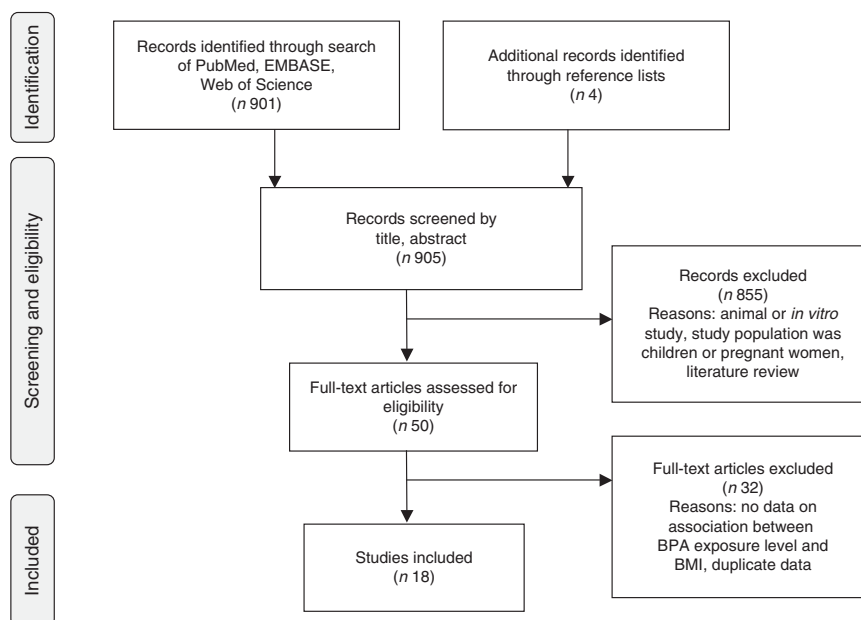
Identification

Records identified through search of PubMed, EMBASE, Web of Science
(n 901)

Additional records identified through reference lists
(n 4)

Screening and eligibility

Records screened by title, abstract
(n 905)

Records excluded
(n 855)
Reasons: animal or in vitro study, study population was children or pregnant women, literature review

Full-text articles assessed for eligibility
(n 50)

Full-text articles excluded
(n 32)
Reasons: no data on association between BPA exposure level and BMI, duplicate data

Included

Studies included
(n 18)